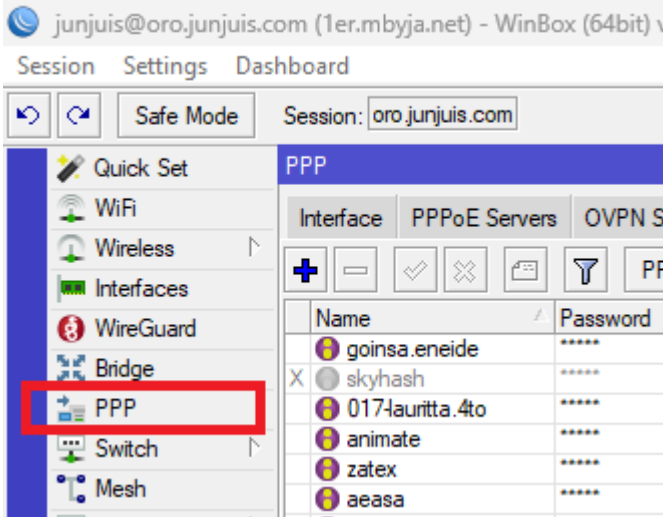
junjuis@oro.junjuis.com (1er.mbyja.net) - WinBox (64bit) v

Session Settings Dashboard

Safe Mode Session: oro.junjuis.com

Quick Set
WiFi
Wireless
Interfaces
WireGuard
Bridge
PPP
Switch
Mesh

PPP

Interface PPPoE Servers OVPN S

PP

| | Name | Password |
|---|---|---|
| | goinsa.eneide | ***** |
| X | skyhash | ***** |
| | 017-lauritta.4to | ***** |
| | animate | ***** |
| | zatex | ***** |
| | aeasa | ***** |